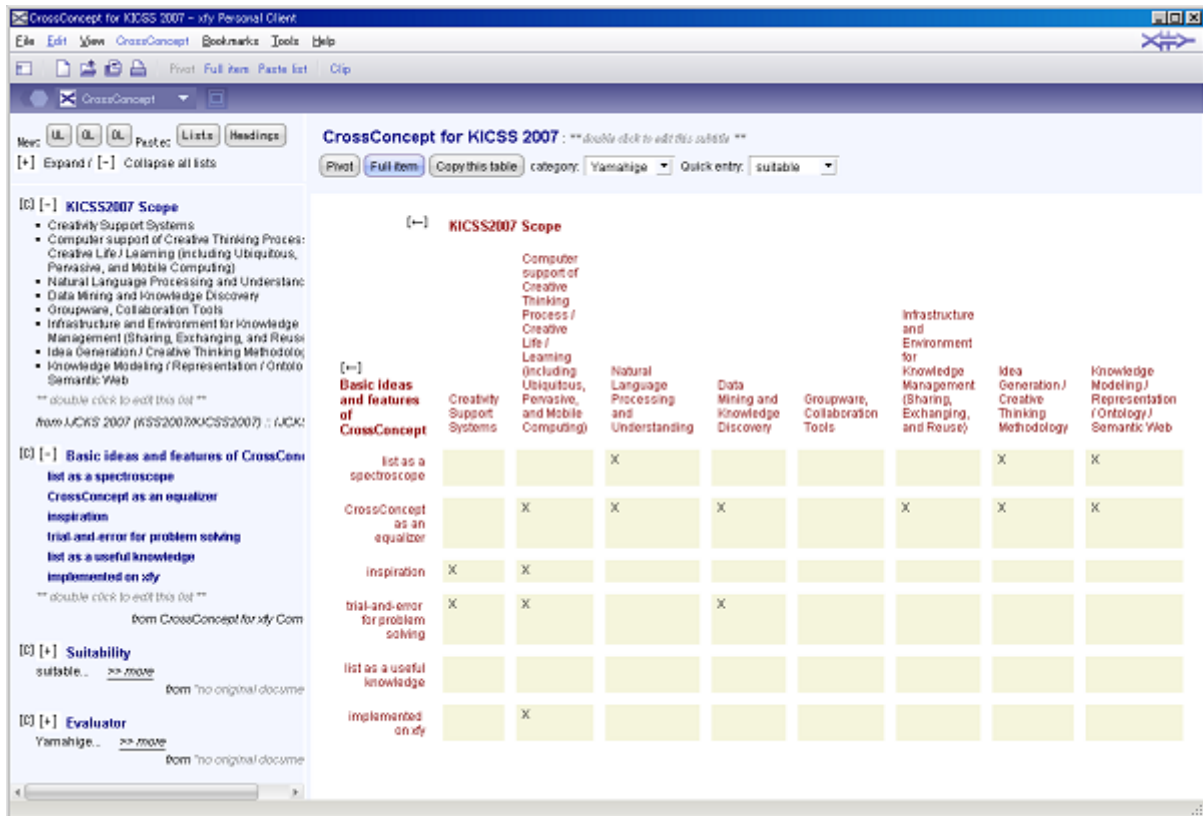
CrossConcept for KICSS 2007 - xfy Personal Client

File Edit View CrossConcept Bookmarks Tools Help

Pivot Full item Paste list Clip

CrossConcept

New: UL OL DL Paste: Lists Headings
[+] Expand / [-] Collapse all lists

[C] [-] KICSS2007 Scope
- Creativity Support Systems
- Computer support of Creative Thinking Proces: Creative Life / Learning (including Ubiquitous, Pervasive, and Mobile Computing)
- Natural Language Processing and Understanc
- Data Mining and Knowledge Discovery
- Groupware, Collaboration Tools
- Infrastructure and Environment for Knowledge Management (Sharing, Exchanging, and Reus
- Idea Generation / Creative Thinking Methodolog
- Knowledge Modeling / Representation / Ontolo Semantic Web

** double click to edit this list **

from IJCKS 2007 (KSS2007/KICSS2007) : IJCK

[C] [-] Basic ideas and features of CrossConc
list as a spectroscope
CrossConcept as an equalizer
inspiration
trial-and-error for problem solving
list as a useful knowledge
implemented on xfy

** double click to edit this list **

from CrossConcept for xfy Com

[C] [+] Suitability
suitable... >> more
from "no original docume

[C] [+] Evaluator
Yamahige... >> more
from "no original docume

CrossConcept for KICSS 2007 : ** double click to edit this subtitle **

Pivot Full item Copy this table category: Yamahige Quick entry: suitable

[←] KICSS2007 Scope

| [←] Basic ideas and features of CrossConcept | Creativity Support Systems | Computer support of Creative Thinking Process / Creative Life / Learning (including Ubiquitous, Pervasive, and Mobile Computing) | Natural Language Processing and Understanding | Data Mining and Knowledge Discovery | Groupware, Collaboration Tools | Infrastructure and Environment for Knowledge Management (Sharing, Exchanging, and Reuse) | Idea Generation / Creative Thinking Methodology | Knowledge Modeling / Representation / Ontology / Semantic Web |
|---|---|---|---|---|---|---|---|---|
| list as a spectroscope | | | X | | | | X | X |
| CrossConcept as an equalizer | | X | X | X | | X | X | X |
| inspiration | X | X | | | | | | |
| trial-and-error for problem solving | X | X | | X | | | | |
| list as a useful knowledge | | | | | | | | |
| implemented on xfy | | X | | | | | | |